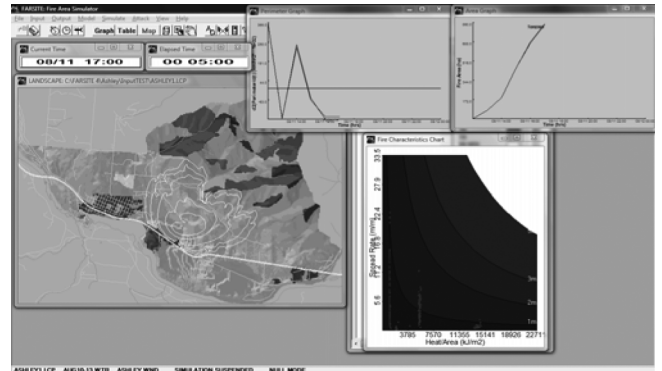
FARSITE: Fire Area Simulator
File Input Output Model Simulate Attack View Help
Graph Table Map
Current Time
08/11 17:00
Elapsed Time
00 05:00
LANDSCAPE: C:\FARSITE 4\Ashley\Input\TEST\ASHLEY.LCP
Perimeter Graph
Time (hrs)
Area Graph
Fire Area (ha)
Time (hrs)
Fire Characteristics Chart
33.5
27.9
22.4
16.8
11.2
5.6
Spread Rate (m/min)
3m
2m
1m
3785 7570 11355 15141 18926 22711
Heat/Area (kJ/m2)
ASHLEY.LCP AUG10-13.WTR ASHLEY.WND SIMULATION SUSPENDED NULL MODE